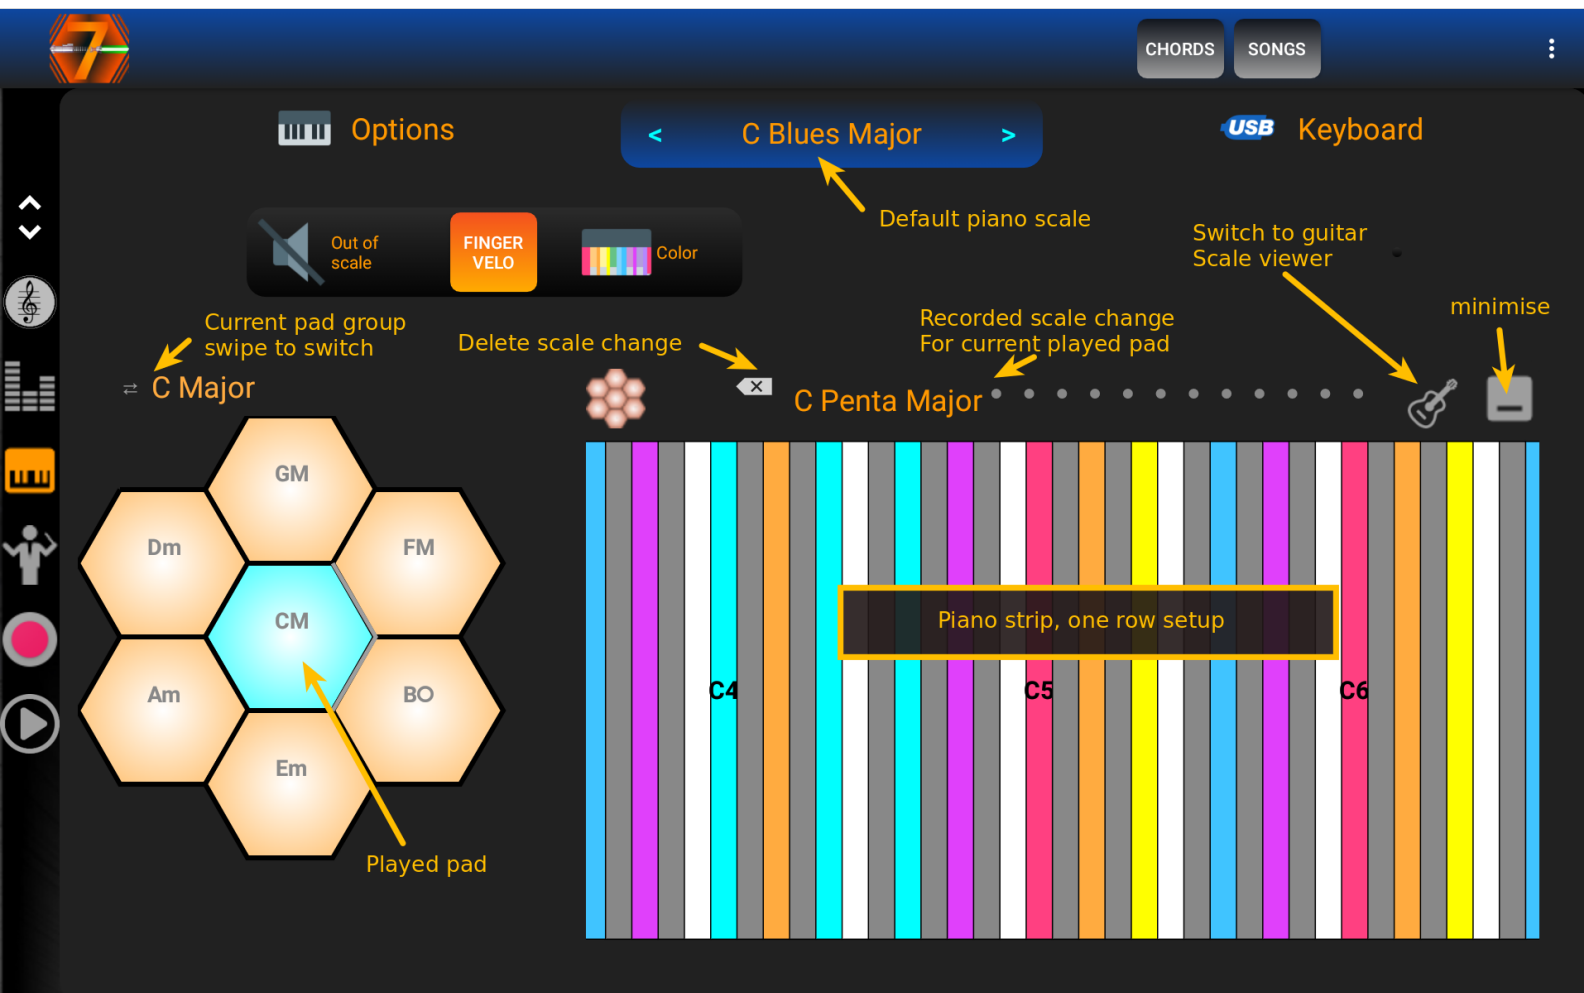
CHORDS SONGS

Options

< C Blues Major >

USB Keyboard

Default piano scale

Out of scale

FINGER VELO

Color

Switch to guitar Scale viewer

minimise

Current pad group swipe to switch

Delete scale change

Recorded scale change For current played pad

C Major

C Penta Major

GM

Dm

FM

CM

Am

BO

Em

Played pad

Piano strip, one row setup

C4

C5

C6